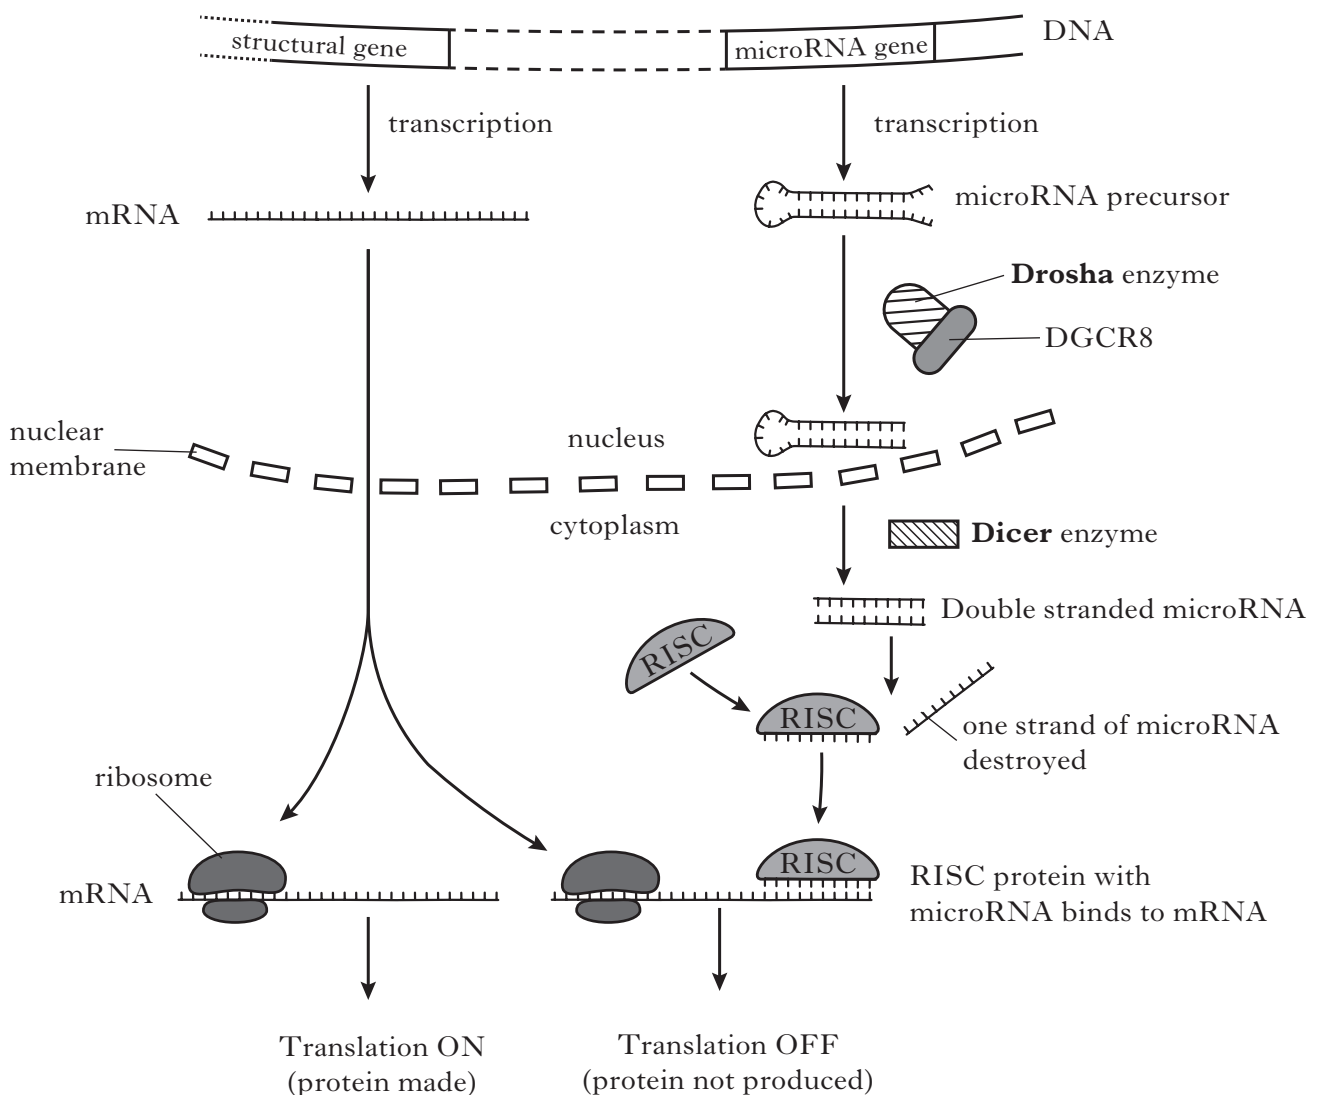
structural gene

microRNA gene

DNA

transcription

transcription

mRNA

microRNA precursor

**Drosha** enzyme

DGCR8

nuclear membrane

nucleus

cytoplasm

**Dicer** enzyme

Double stranded microRNA

RISC

RISC

one strand of microRNA destroyed

ribosome

RISC

mRNA

RISC protein with microRNA binds to mRNA

Translation ON
(protein made)

Translation OFF
(protein not produced)